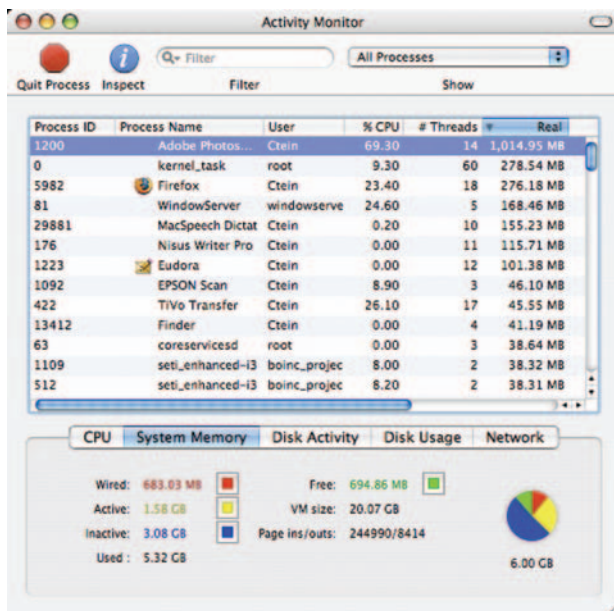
Activity Monitor

Quit Process Inspect

Filter

Filter

All Processes

Show

| Process ID | Process Name | User | % CPU | # Threads | Real |
|---|---|---|---|---|---|
| 1200 | Adobe Photos... | Ctein | 69.30 | 14 | 1,014.95 MB |
| 0 | kernel_task | root | 9.30 | 60 | 278.54 MB |
| 5982 | Firefox | Ctein | 23.40 | 18 | 276.18 MB |
| 81 | WindowServer | windowserve | 24.60 | 5 | 168.46 MB |
| 29881 | MacSpeech Dictat | Ctein | 0.20 | 10 | 155.23 MB |
| 176 | Nisus Writer Pro | Ctein | 0.00 | 11 | 115.71 MB |
| 1223 | Eudora | Ctein | 0.00 | 12 | 101.38 MB |
| 1092 | EPSON Scan | Ctein | 8.90 | 3 | 46.10 MB |
| 422 | TiVo Transfer | Ctein | 26.10 | 17 | 45.55 MB |
| 13412 | Finder | Ctein | 0.00 | 4 | 41.19 MB |
| 63 | coreservicesd | root | 0.00 | 3 | 38.64 MB |
| 1109 | seti_enhanced-i3 | boinc_projec | 8.00 | 2 | 38.32 MB |
| 512 | seti_enhanced-i3 | boinc_projec | 8.20 | 2 | 38.31 MB |

CPU System Memory Disk Activity Disk Usage Network

Wired: 683.03 MB
Active: 1.58 GB
Inactive: 3.08 GB
Used: 5.32 GB

Free: 694.86 MB
VM size: 20.07 GB
Page ins/outs: 244990/8414

6.00 GB